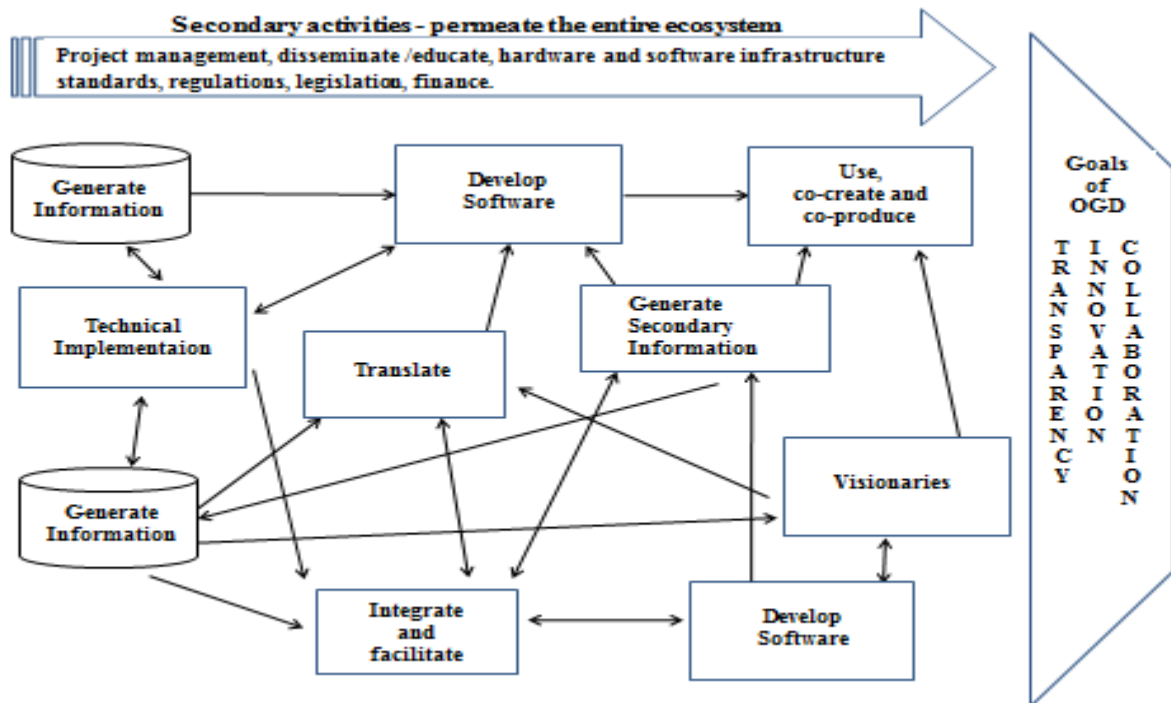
Secondary activities - permeate the entire ecosystem

Project management, disseminate /educate, hardware and software infrastructure standards, regulations, legislation, finance.

Generate Information

Develop Software

Use, co-create and co-produce

Goals of OGD

TRANSPARENCY

INNOVATION

COLLABORATION

Technical Implementaion

Translate

Generate Secondary Information

Generate Information

Visionaries

Integrate and facilitate

Develop Software